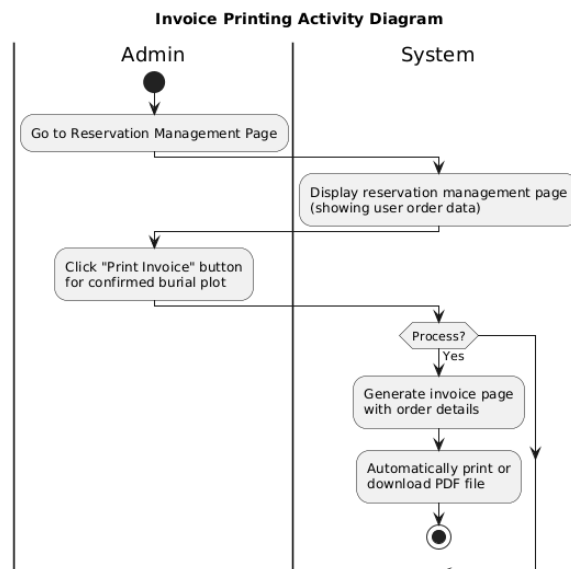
Invoice Printing Activity Diagram

Admin

System

Go to Reservation Management Page

Display reservation management page (showing user order data)

Click "Print Invoice" button for confirmed burial plot

Process?

Yes

Generate invoice page with order details

Automatically print or download PDF file